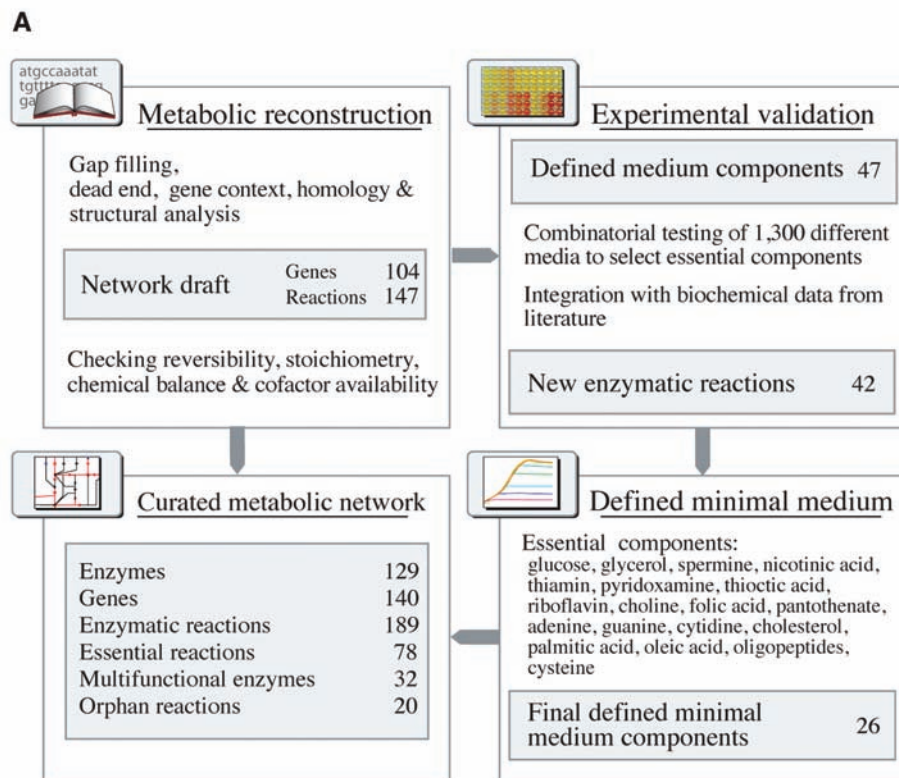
A

atgccaaatat tgt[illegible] ga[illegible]

Metabolic reconstruction

Gap filling, dead end, gene context, homology & structural analysis

| Network draft | Genes | 104 |
|---|---|---|
| | Reactions | 147 |

Checking reversibility, stoichiometry, chemical balance & cofactor availability

Experimental validation

Defined medium components 47

Combinatorial testing of 1,300 different media to select essential components

Integration with biochemical data from literature

New enzymatic reactions 42

Curated metabolic network

| Enzymes | 129 |
|---|---|
| Genes | 140 |
| Enzymatic reactions | 189 |
| Essential reactions | 78 |
| Multifunctional enzymes | 32 |
| Orphan reactions | 20 |

Defined minimal medium

Essential components:
glucose, glycerol, spermine, nicotinic acid, thiamin, pyridoxamine, thioctic acid, riboflavin, choline, folic acid, pantothenate, adenine, guanine, cytidine, cholesterol, palmitic acid, oleic acid, oligopeptides, cysteine

Final defined minimal medium components 26